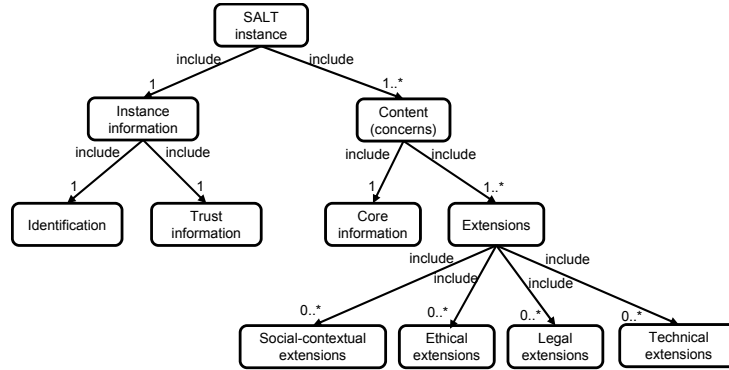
SALT instance

include
include
1
1..*

Instance information

Content (concerns)

include
include
include
include

1
1
1
1..*

Identification

Trust information

Core information

Extensions

include
include
include
include

0..*
0..*
0..*
0..*

Social-contextual extensions

Ethical extensions

Legal extensions

Technical extensions